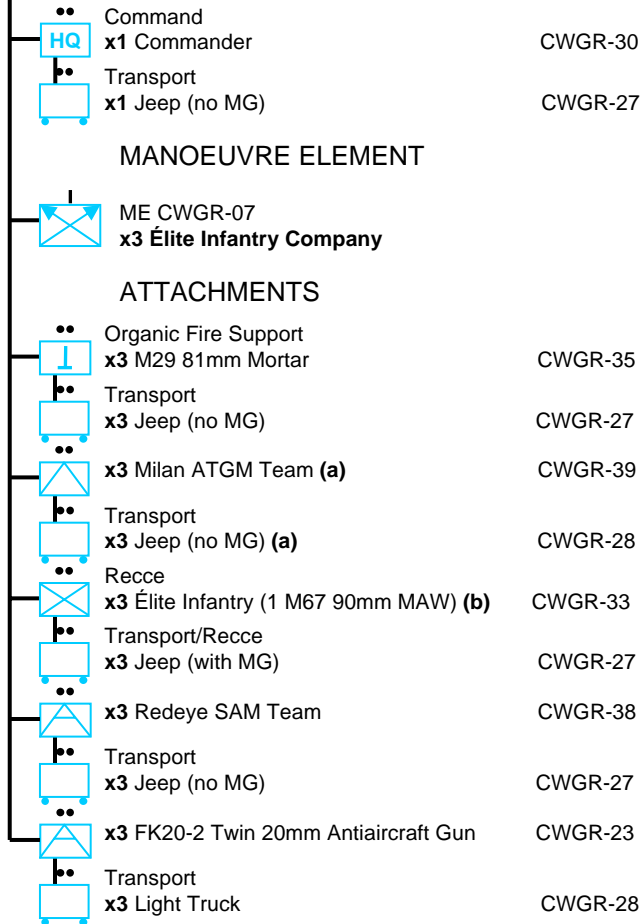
HQ

Command
**x1** Commander CWGR-30

Transport
**x1** Jeep (no MG) CWGR-27

MANOEUVRE ELEMENT

ME CWGR-07
**x3 Élite Infantry Company**

ATTACHMENTS

Organic Fire Support
**x3** M29 81mm Mortar CWGR-35

Transport
**x3** Jeep (no MG) CWGR-27

**x3** Milan ATGM Team **(a)** CWGR-39

Transport
**x3** Jeep (no MG) **(a)** CWGR-28

Recce
**x3** Élite Infantry (1 M67 90mm MAW) **(b)** CWGR-33

Transport/Recce
**x3** Jeep (with MG) CWGR-27

**x3** Redeye SAM Team CWGR-38

Transport
**x3** Jeep (no MG) CWGR-27

**x3** FK20-2 Twin 20mm Antiaircraft Gun CWGR-23

Transport
**x3** Light Truck CWGR-28